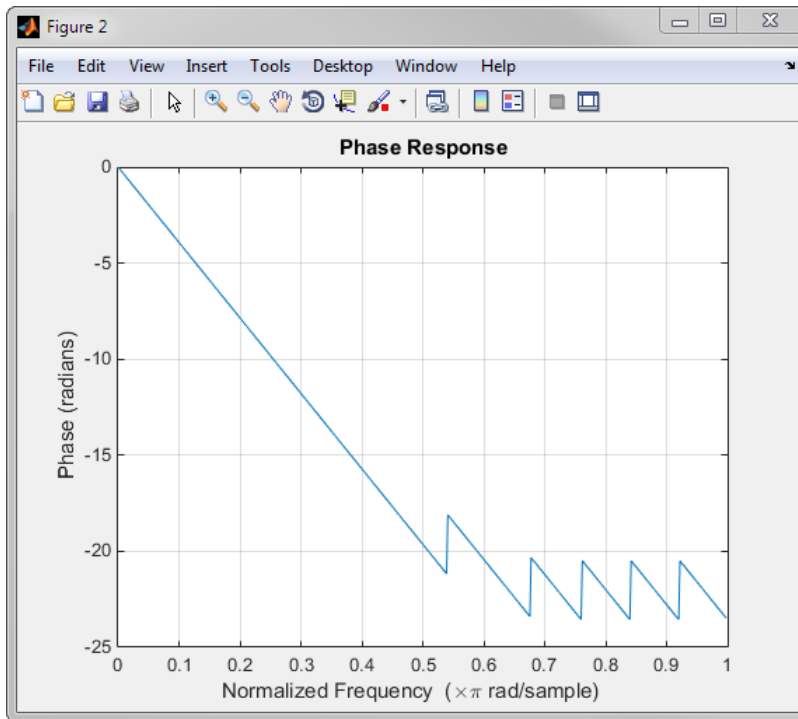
Figure 2

File Edit View Insert Tools Desktop Window Help

Phase Response

0

-5

-10

-15

-20

-25

Phase (radians)

0 0.1 0.2 0.3 0.4 0.5 0.6 0.7 0.8 0.9 1

Normalized Frequency ($\times\pi$ rad/sample)